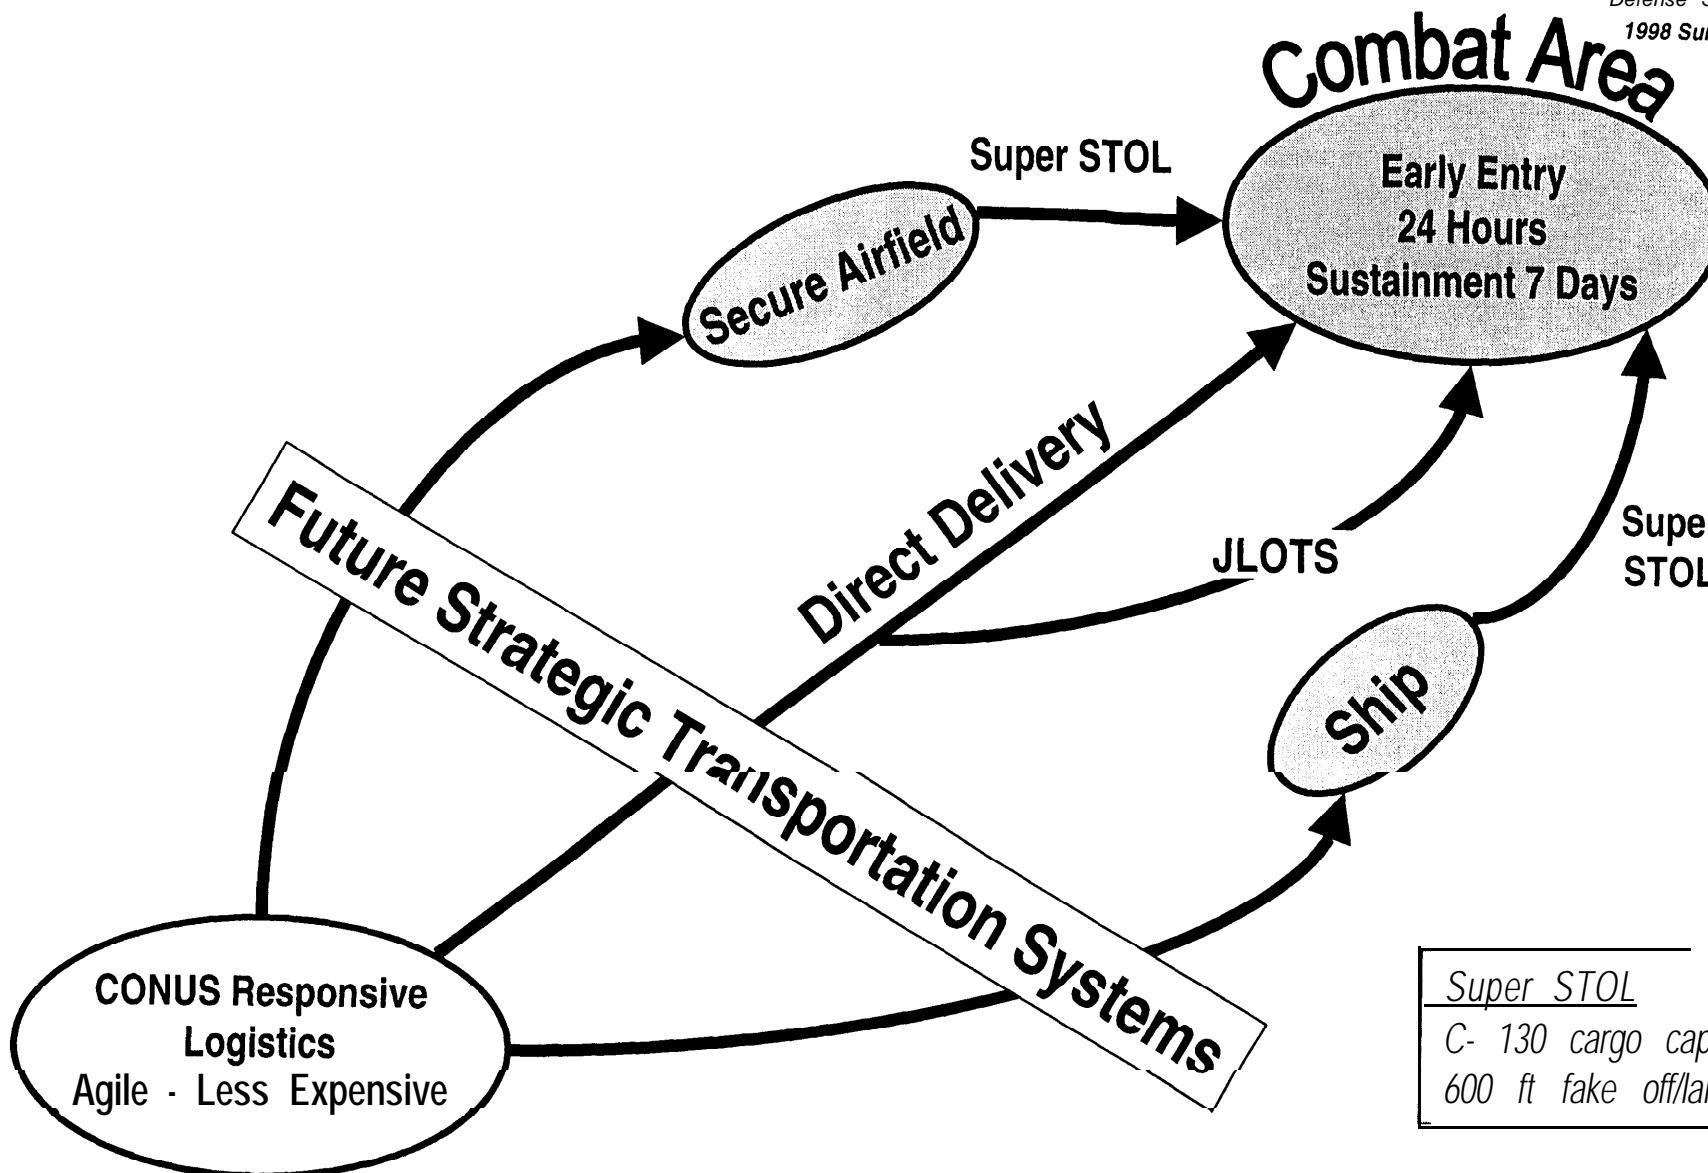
Defense S
1998 Su

Combat Area

Early Entry
24 Hours
Sustainment 7 Days

Super STOL

Secure Airfield

Direct Delivery

JLOTS

Supe
STOL

Ship

Future Strategic Transportation Systems

CONUS Responsive Logistics
Agile - Less Expensive

Super STOL
C- 130 cargo cap
600 ft fake off/la